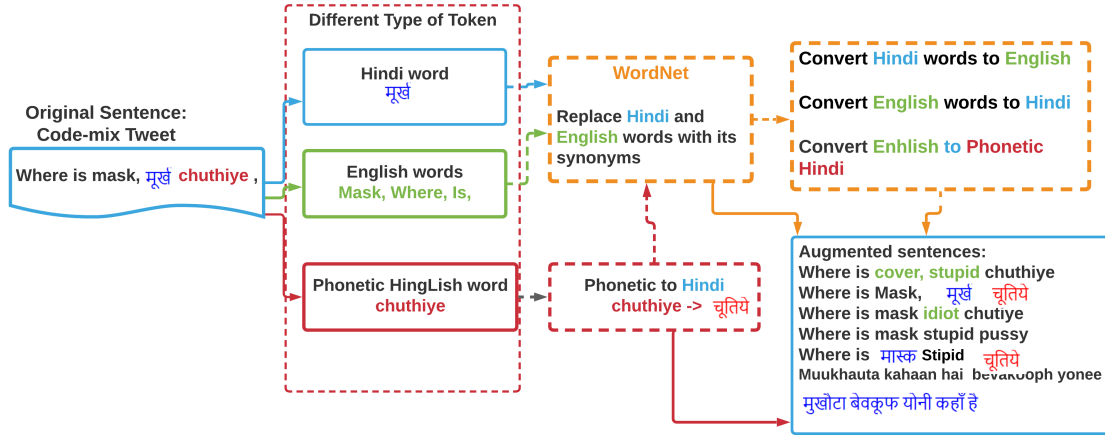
Original Sentence:
Code-mix Tweet

Where is mask, मूर्ख chuthiye ,

Different Type of Token

Hindi word
मूर्ख

English words
Mask, Where, Is,

Phonetic HingLish word
chuthiye

WordNet

Replace Hindi and English words with its synonyms

Phonetic to Hindi
chuthiye -> चूतिये

Convert Hindi words to English

Convert English words to Hindi

Convert Enhlish to Phonetic Hindi

Augmented sentences:
Where is cover, stupid chuthiye
Where is Mask, मूर्ख चूतिये
Where is mask idiot chutiye
Where is mask stupid pussy
Where is मास्क Stipid चूतिये
Muukhauta kahaan hai bevakooph yonee
मुखोटा बेवकूफ योनी कहाँ है